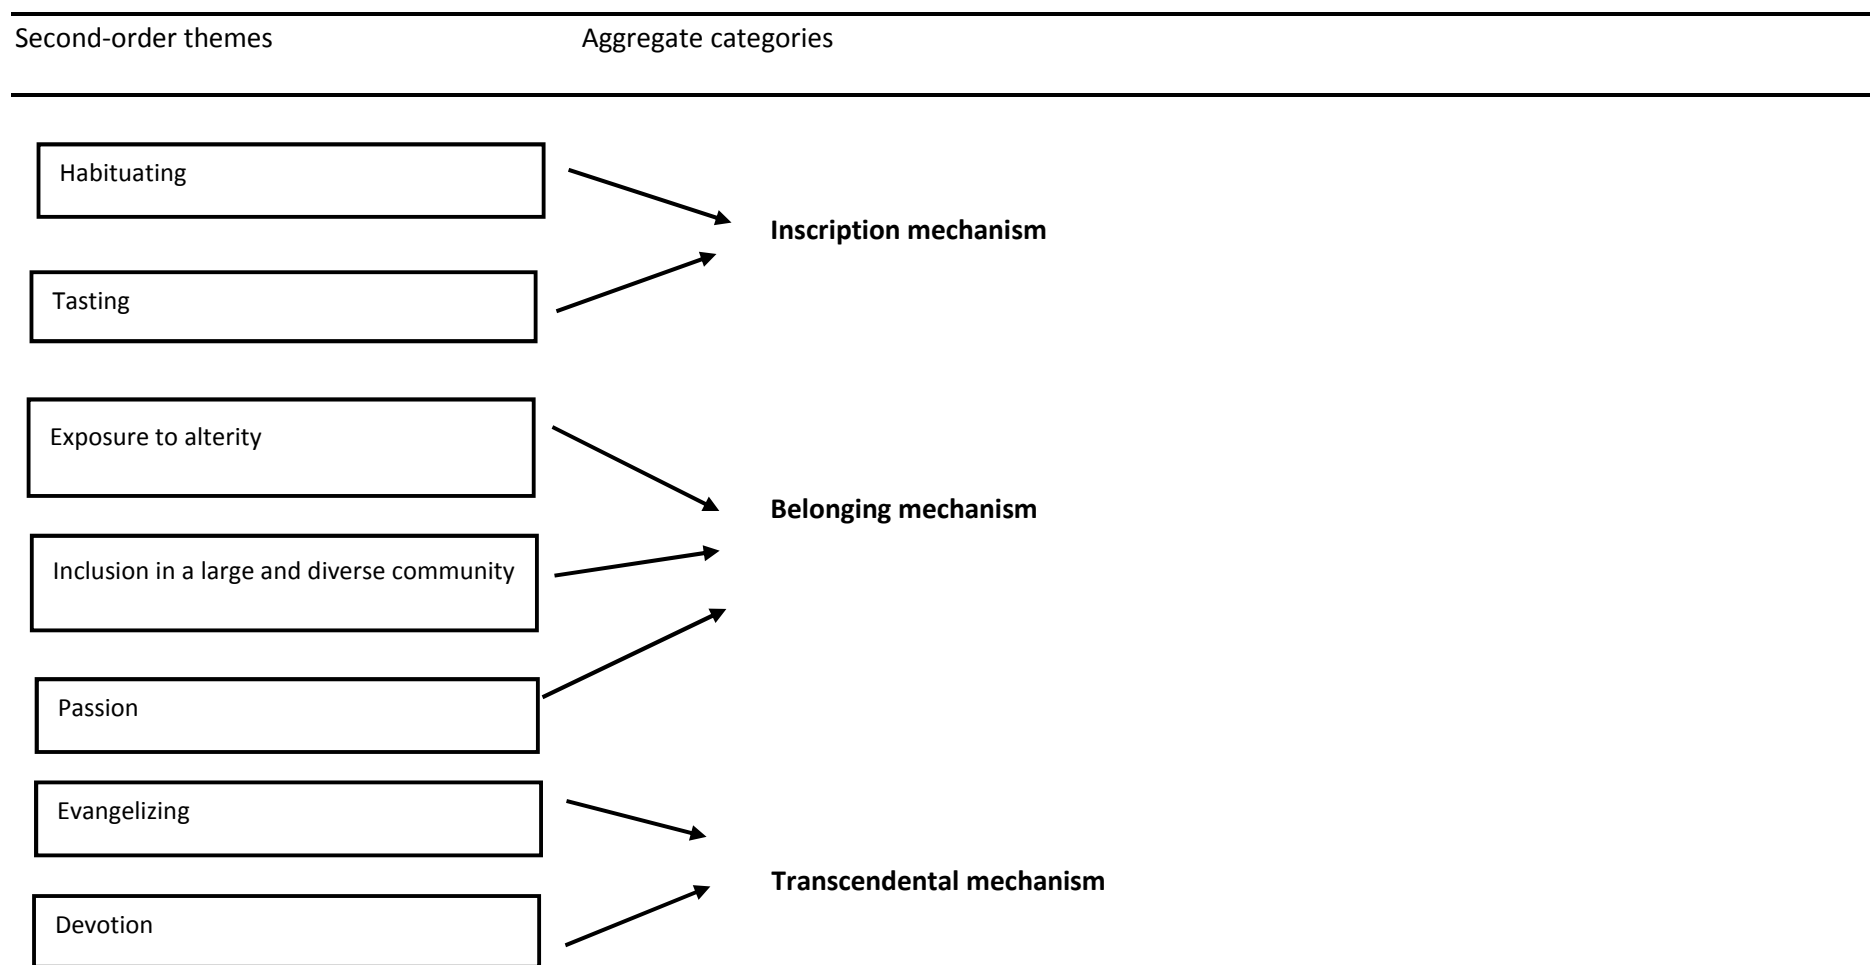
Second-order themes

Aggregate categories

Habituating

Tasting

Inscription mechanism

Exposure to alterity

Inclusion in a large and diverse community

Passion

Belonging mechanism

Evangelizing

Devotion

Transcendental mechanism